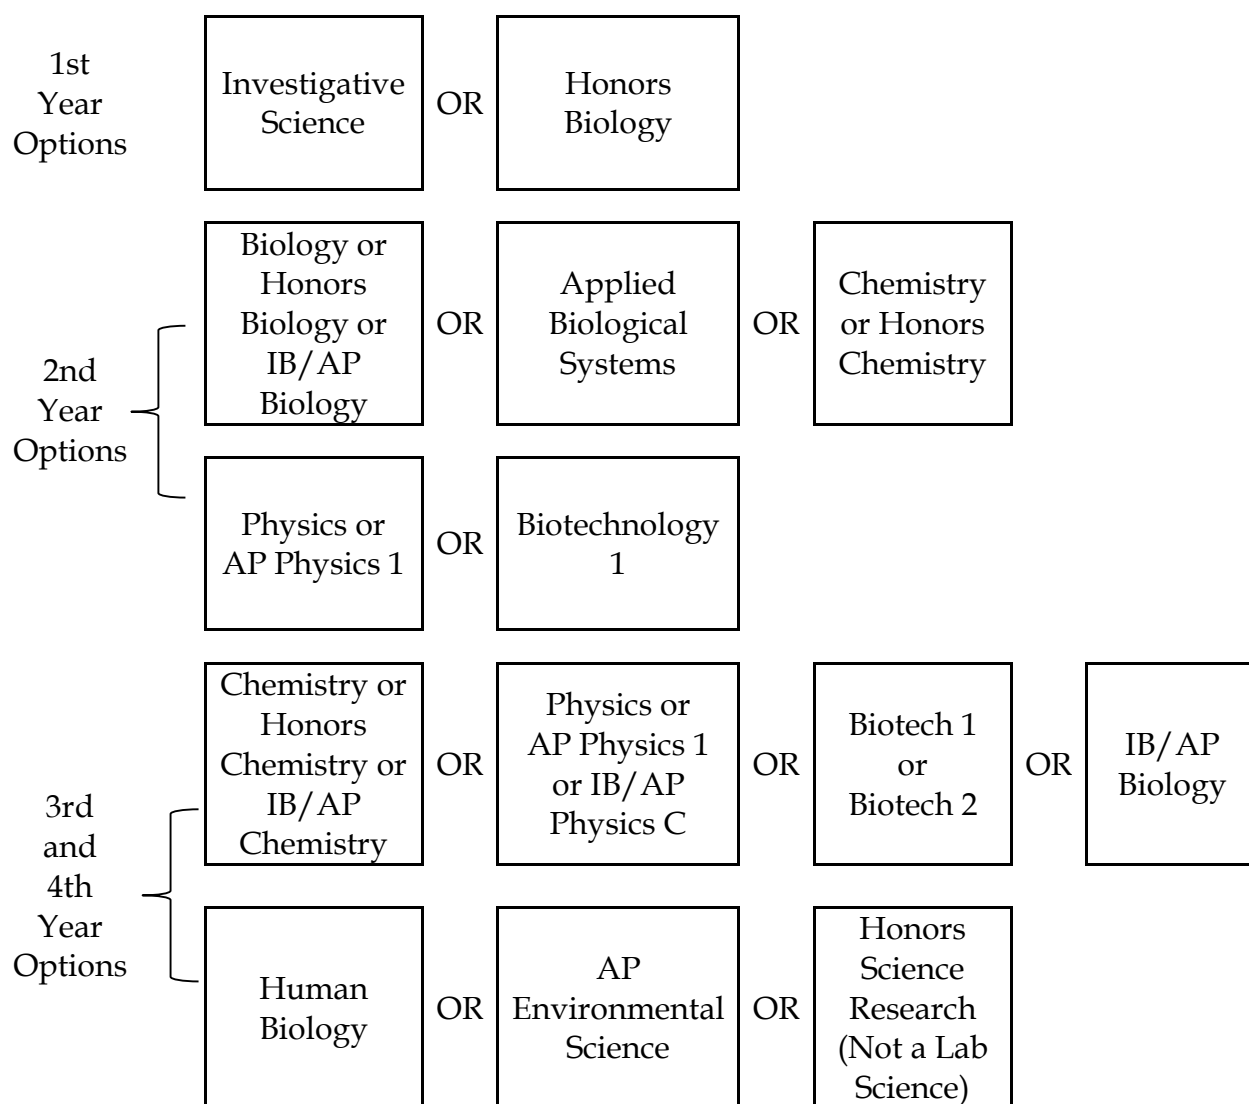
1st Year Options

Investigative Science OR Honors Biology

2nd Year Options

Biology or Honors Biology or IB/AP Biology OR Applied Biological Systems OR Chemistry or Honors Chemistry

Physics or AP Physics 1 OR Biotechnology 1

3rd and 4th Year Options

Chemistry or Honors Chemistry or IB/AP Chemistry OR Physics or AP Physics 1 or IB/AP Physics C OR Biotech 1 or Biotech 2 OR IB/AP Biology

Human Biology OR AP Environmental Science OR Honors Science Research (Not a Lab Science)